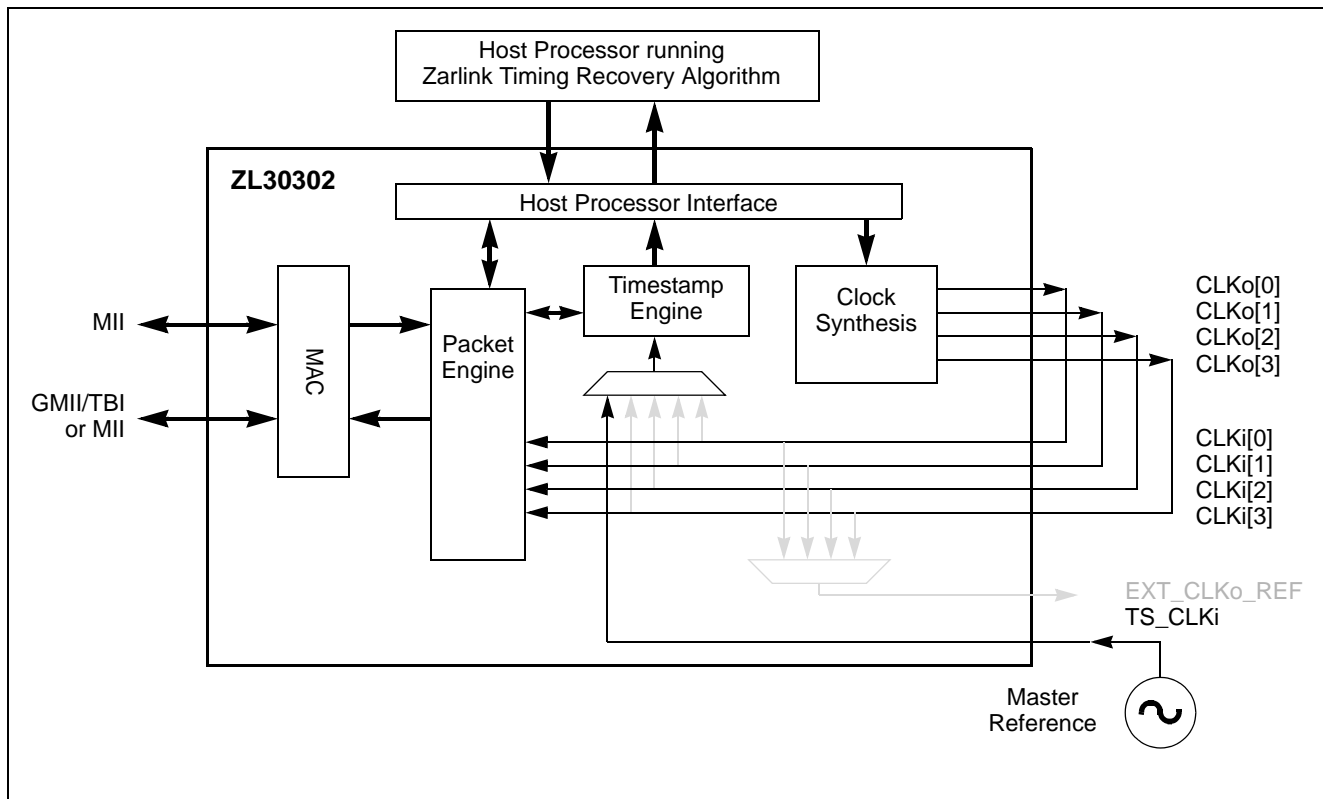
Host Processor running
Zarlink Timing Recovery Algorithm

ZL30302

Host Processor Interface

MII

GMII/TBI
or MII

MAC

Packet
Engine

Timestamp
Engine

Clock
Synthesis

CLKo[0]
CLKo[1]
CLKo[2]
CLKo[3]

CLKi[0]
CLKi[1]
CLKi[2]
CLKi[3]

EXT_CLKo_REF
TS_CLKi

Master
Reference